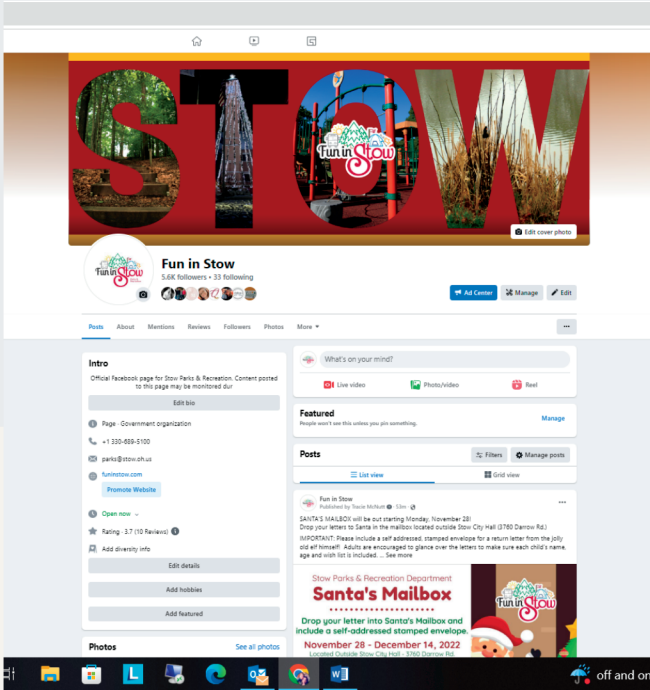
STOW

Fun in Stow

Edit cover photo

Fun in Stow

Fun in Stow
5.6K followers • 33 following

Ad Center
Manage
Edit

Posts About Mentions Reviews Followers Photos More ▾

...

Intro
Official Facebook page for Stow Parks & Recreation. Content posted to this page may be monitored dur

Edit bio

Page · Government organization
+1 330-689-5100
parks@stow.oh.us
funinstow.com
Promote Website
Open now
Rating · 3.7 (10 Reviews)
Add diversity info

Edit details
Add hobbies
Add featured

Photos
See all photos

What's on your mind?
Live video
Photo/video
Reel

Featured
People won't see this unless you pin something.
Manage

Posts
Filters
Manage posts
List view
Grid view

Fun in Stow
Published by Tracie McNutt · 53m ·
SANTA'S MAILBOX will be out starting Monday, November 28!
Drop your letters to Santa in the mailbox located outside Stow City Hall (3760 Darrow Rd.)
IMPORTANT: Please include a self addressed, stamped envelope for a return letter from the jolly old elf himself! Adults are encouraged to glance over the letters to make sure each child's name, age and wish list is included. ... See more

Stow Parks & Recreation Department
Santa's Mailbox
Drop your letter into Santa's Mailbox and include a self-addressed stamped envelope.
November 28 - December 14, 2022
Located Outside Stow City Hall - 3760 Darrow Rd.

Fun in Stow

off and on